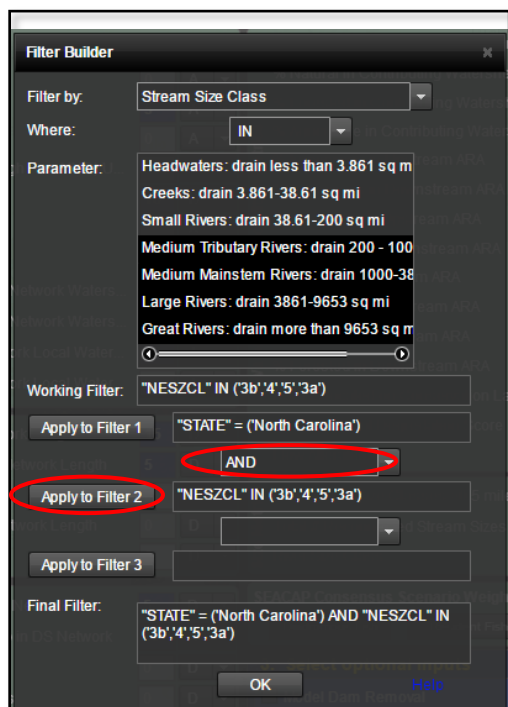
Filter Builder

Filter by: Stream Size Class

Where: IN

Parameter:
Headwaters: drain less than 3.861 sq m
Creeks: drain 3.861-38.61 sq mi
Small Rivers: drain 38.61-200 sq mi
Medium Tributary Rivers: drain 200 - 100
Medium Mainstem Rivers: drain 1000-38
Large Rivers: drain 3861-9653 sq mi
Great Rivers: drain more than 9653 sq m

Working Filter: "NESZCL" IN ('3b','4','5','3a')

Apply to Filter 1 "STATE" = ('North Carolina')

AND

Apply to Filter 2 "NESZCL" IN ('3b','4','5','3a')

Apply to Filter 3

Final Filter: "STATE" = ('North Carolina') AND "NESZCL" IN ('3b','4','5','3a')

OK

Help